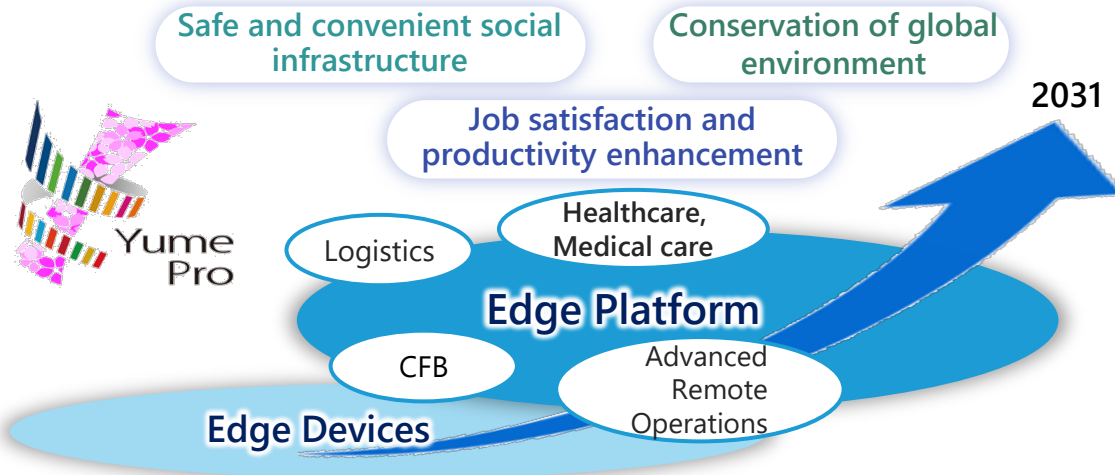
Safe and convenient social infrastructure

Conservation of global environment

2031

Job satisfaction and productivity enhancement

Yume Pro

Logistics

Healthcare, Medical care

Edge Platform

CFB

Advanced Remote Operations

Edge Devices